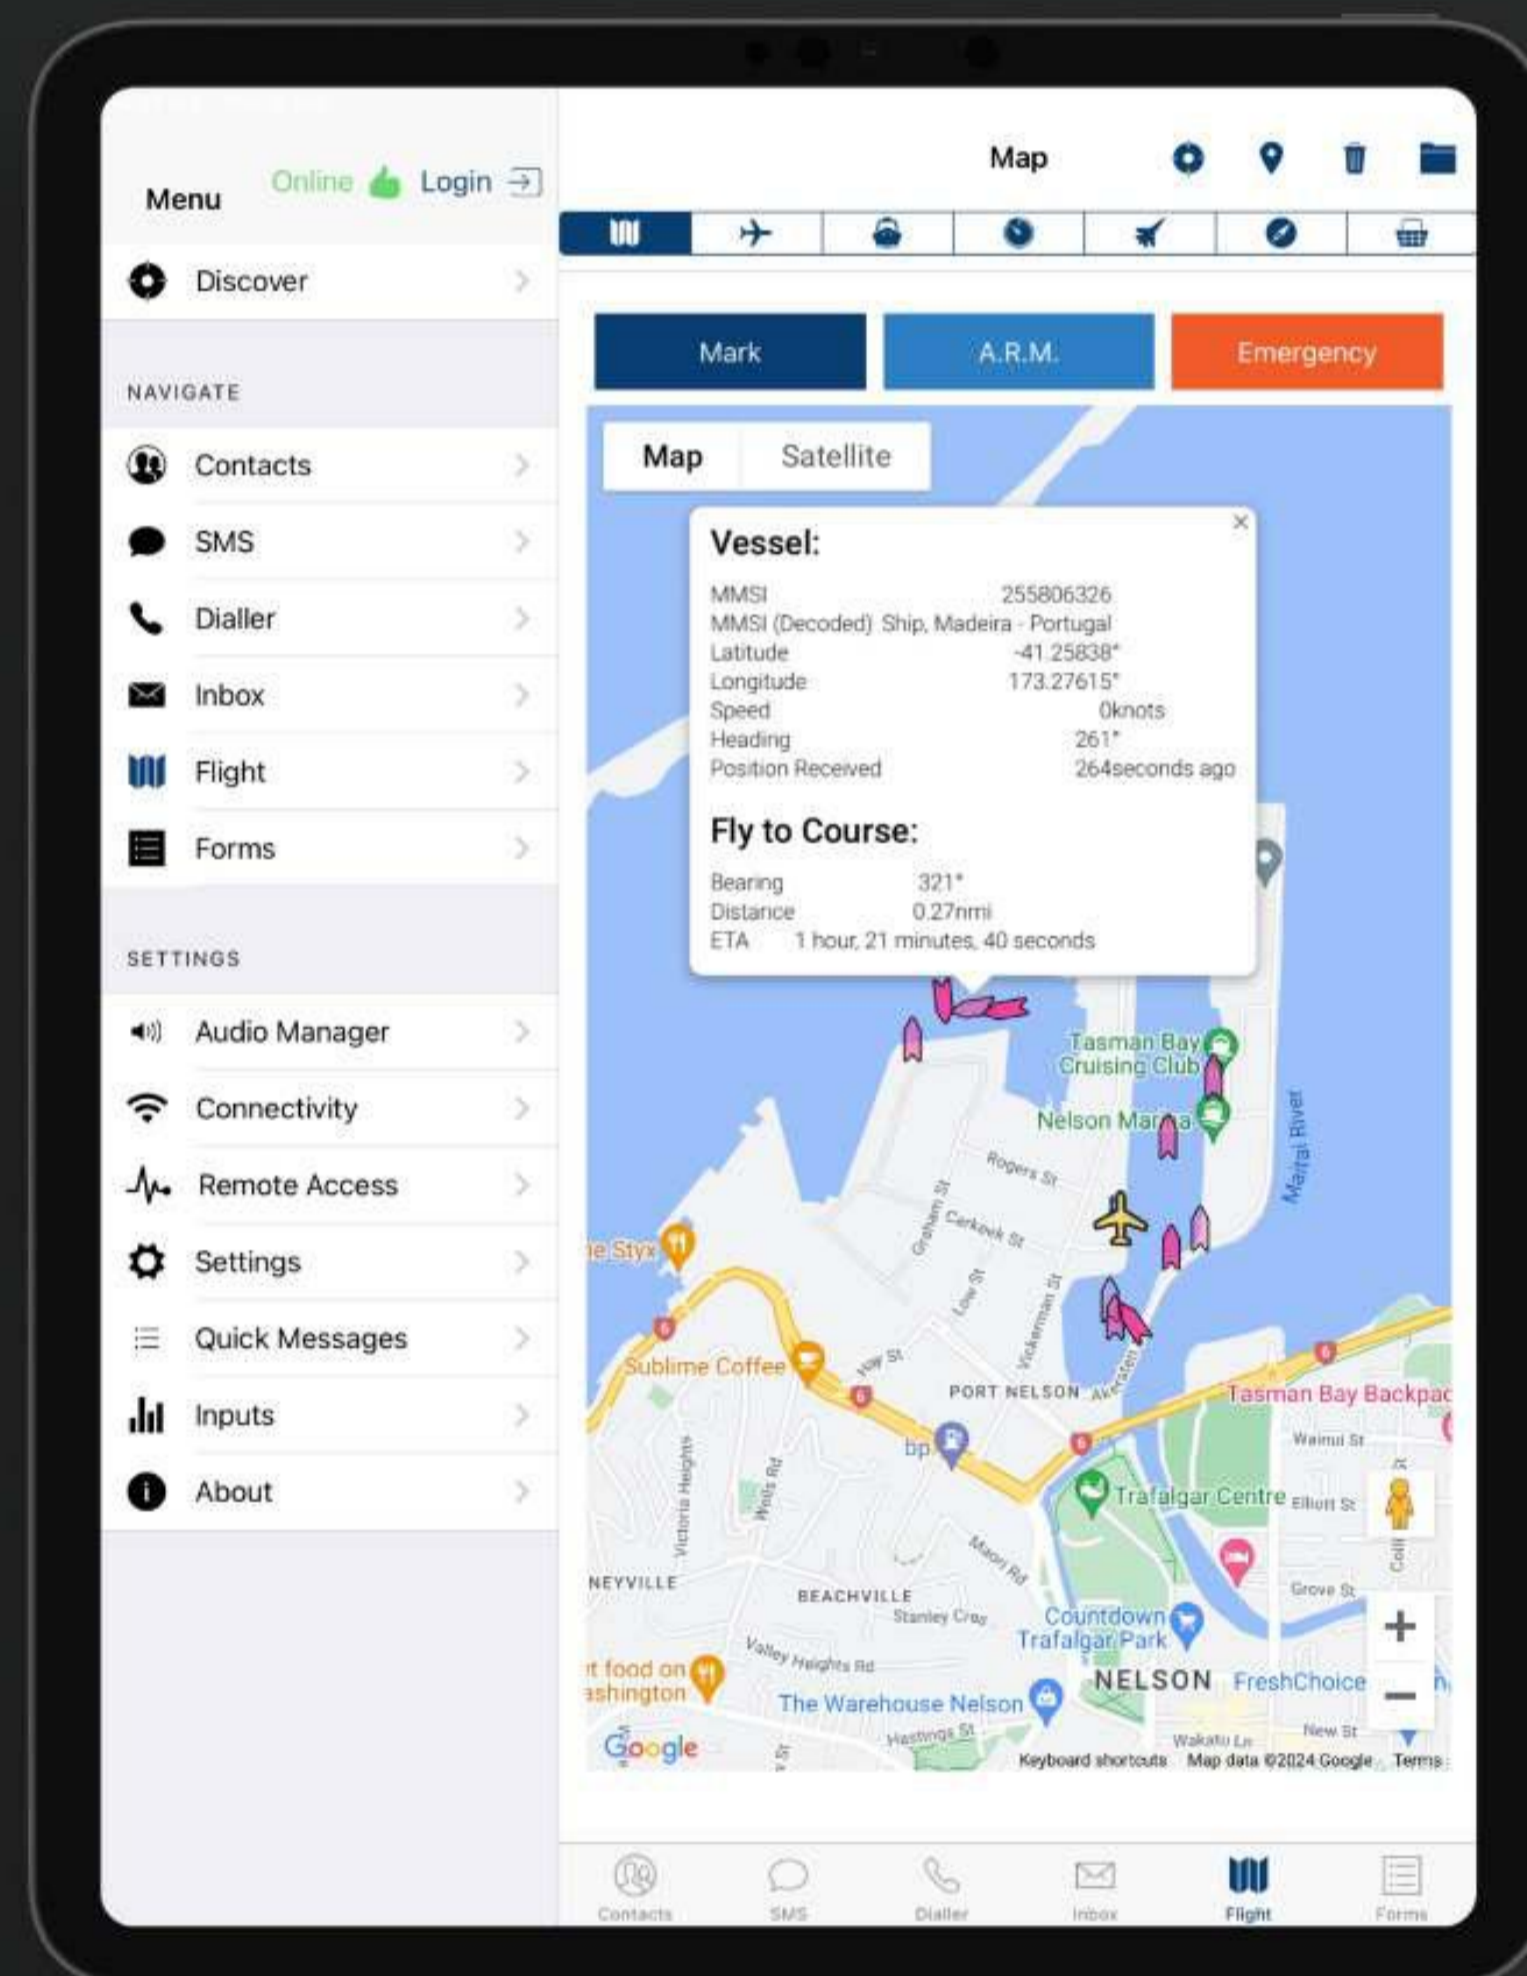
Menu Online Login

Discover

NAVIGATE

Contacts

SMS

Dialler

Inbox

Flight

Forms

SETTINGS

Audio Manager

Connectivity

Remote Access

Settings

Quick Messages

Inputs

About

Map

Mark A.R.M. Emergency

Map Satellite

Vessel:

| | |
|---|---|
| MMSI | 255806326 |
| MMSI (Decoded) | Ship, Madeira - Portugal |
| Latitude | -41.25838° |
| Longitude | 173.27615° |
| Speed | 0knots |
| Heading | 261° |
| Position Received | 264seconds ago |

Fly to Course:

| | |
|---|---|
| Bearing | 321° |
| Distance | 0.27nmi |
| ETA | 1 hour, 21 minutes, 40 seconds |

Tasman Bay Cruising Club

Nelson Marina

Rogers St

Carkeek St

Graham St

Low St

Vickerman St

Maitai River

he Styx

Sublime Coffee

Hay St

PORT NELSON

Akersten

Tasman Bay Backpac

bp

Waimui St

Trafalgar Centre

Elliott St

Victoria Heights

Wells Rd

Maori Rd

NEYVILLE

BEACHVILLE

Stanley Cres

Countdown Trafalgar Park

Grove St

Valley Heights Rd

t food on ashington

The Warehouse Nelson

NELSON

FreshChoice

Hastings St

Wakatu Ln

New St

Google

Keyboard shortcuts Map data ©2024 Google Terms

Contacts SMS Dialler Inbox Flight Forms